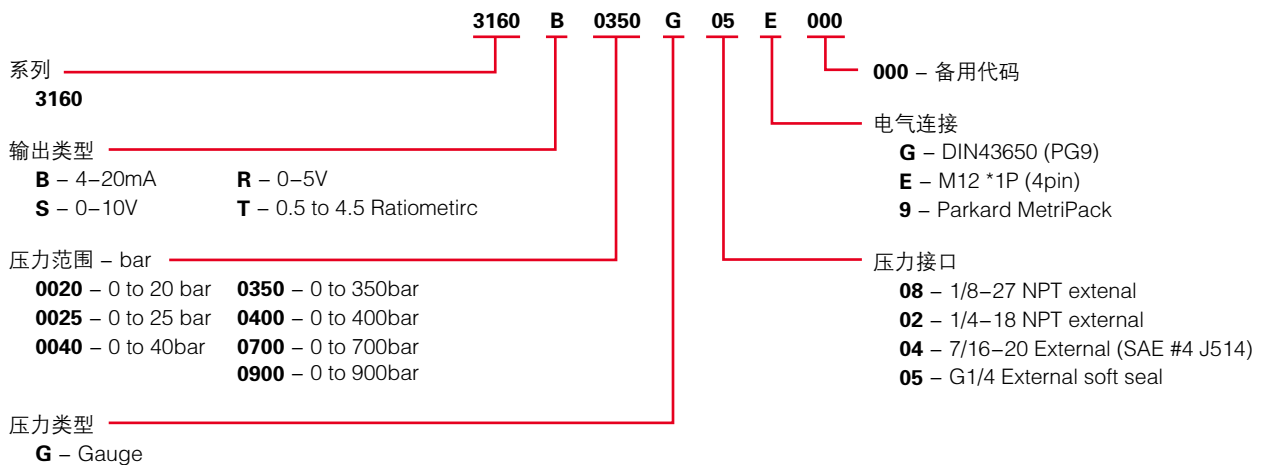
3160 B 0350 G 05 E 000

系列
**3160**

输出类型
**B** – 4–20mA **R** – 0–5V
**S** – 0–10V **T** – 0.5 to 4.5 Ratiometirc

压力范围 – bar
**0020** – 0 to 20 bar **0350** – 0 to 350bar
**0025** – 0 to 25 bar **0400** – 0 to 400bar
**0040** – 0 to 40bar **0700** – 0 to 700bar
**0900** – 0 to 900bar

压力类型
**G** – Gauge

**000** – 备用代码

电气连接
**G** – DIN43650 (PG9)
**E** – M12 *1P (4pin)
**9** – Parkard MetriPack

压力接口
**08** – 1/8–27 NPT extenal
**02** – 1/4–18 NPT external
**04** – 7/16–20 External (SAE #4 J514)
**05** – G1/4 External soft seal